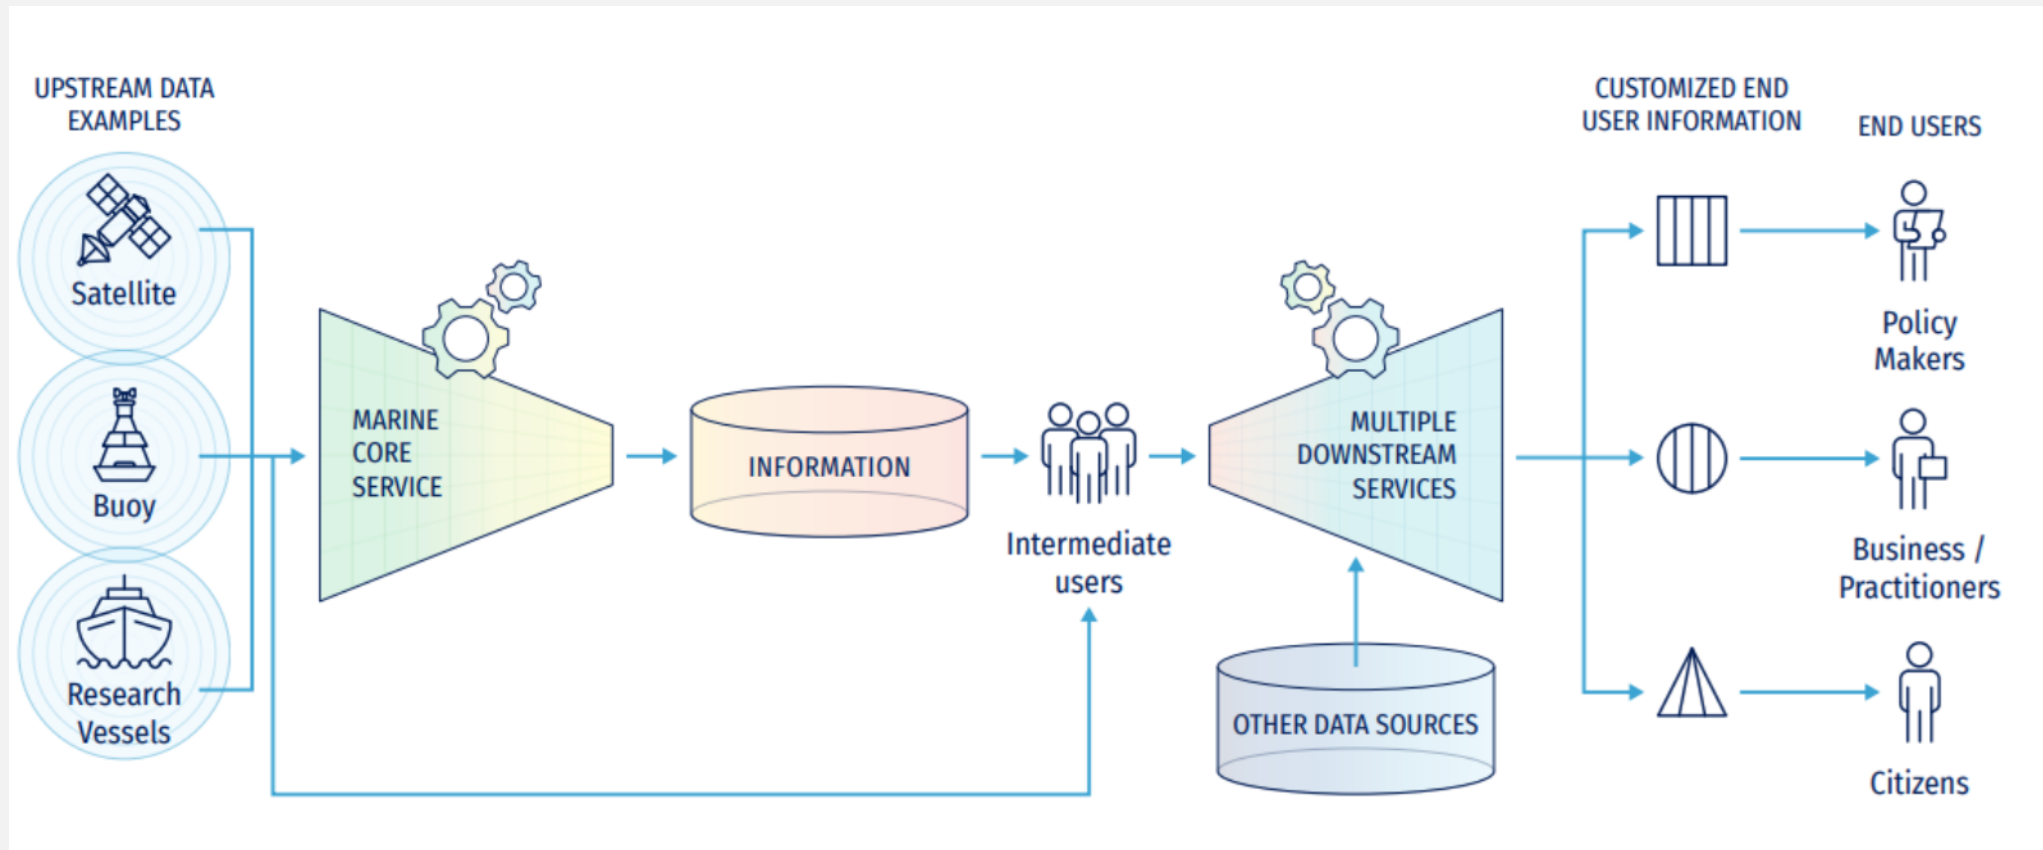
UPSTREAM DATA EXAMPLES

Satellite

Buoy

Research Vessels

MARINE CORE SERVICE

INFORMATION

Intermediate users

MULTIPLE DOWNSTREAM SERVICES

OTHER DATA SOURCES

CUSTOMIZED END USER INFORMATION

END USERS

Policy Makers

Business / Practitioners

Citizens